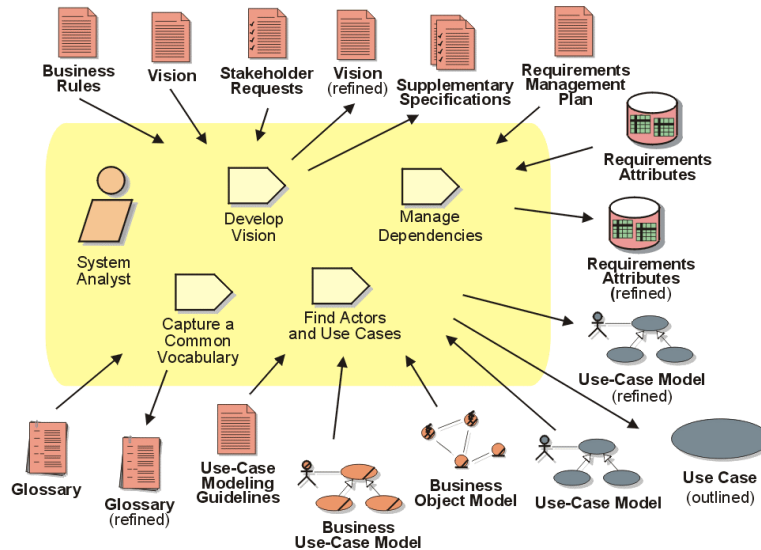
Business Rules

Vision

Stakeholder Requests

Vision (refined)

Supplementary Specifications

Requirements Management Plan

Requirements Attributes

System Analyst

Develop Vision

Manage Dependencies

Requirements Attributes (refined)

Capture a Common Vocabulary

Find Actors and Use Cases

Use-Case Model (refined)

Glossary

Glossary (refined)

Use-Case Modeling Guidelines

Business Use-Case Model

Business Object Model

Use-Case Model

Use Case (outlined)